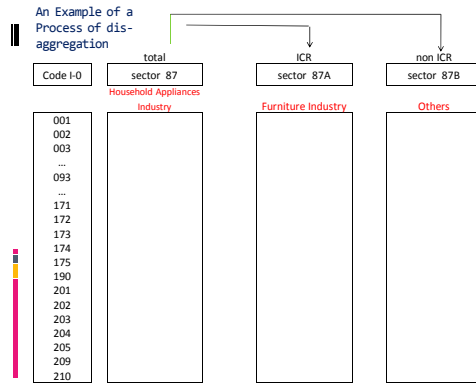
An Example of a Process of disaggregation

| Code I-0 | total sector 87 Household Appliances Industry | ICR sector 87A Furniture Industry | non ICR sector 87B Others |
|---|---|---|---|
| 001 | | | |
| 002 | | | |
| 003 | | | |
| … | | | |
| 093 | | | |
| … | | | |
| 171 | | | |
| 172 | | | |
| 173 | | | |
| 174 | | | |
| 175 | | | |
| 190 | | | |
| 201 | | | |
| 202 | | | |
| 203 | | | |
| 204 | | | |
| 205 | | | |
| 209 | | | |
| 210 | | | |